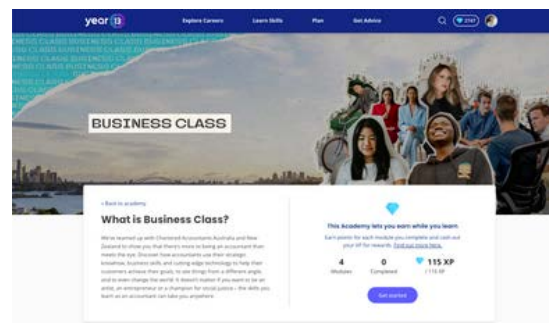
year 13 Explore Careers Learn Skills Plan Get Advice 2747

BUSINESS CLASS BUSINESS CLASS BUSINESS CLASS

BUSINESS CLASS

< Back to academy

What is Business Class?

We've teamed up with Chartered Accountants Australia and New Zealand to show you that there's more to being an accountant than meets the eye. Discover how accountants use their strategic knowhow, business skills, and cutting edge technology to help their customers achieve their goals, to see things from a different angle, and to even change the world. It doesn't matter if you want to be an artist, an entrepreneur or a champion for social justice – the skills you learn as an accountant can take you anywhere.

This Academy lets you earn while you learn.

Earn points for each module you complete and cash out your XP for rewards. Find out more here.

4 Modules

0 Completed

115 XP / 115 XP

Get started